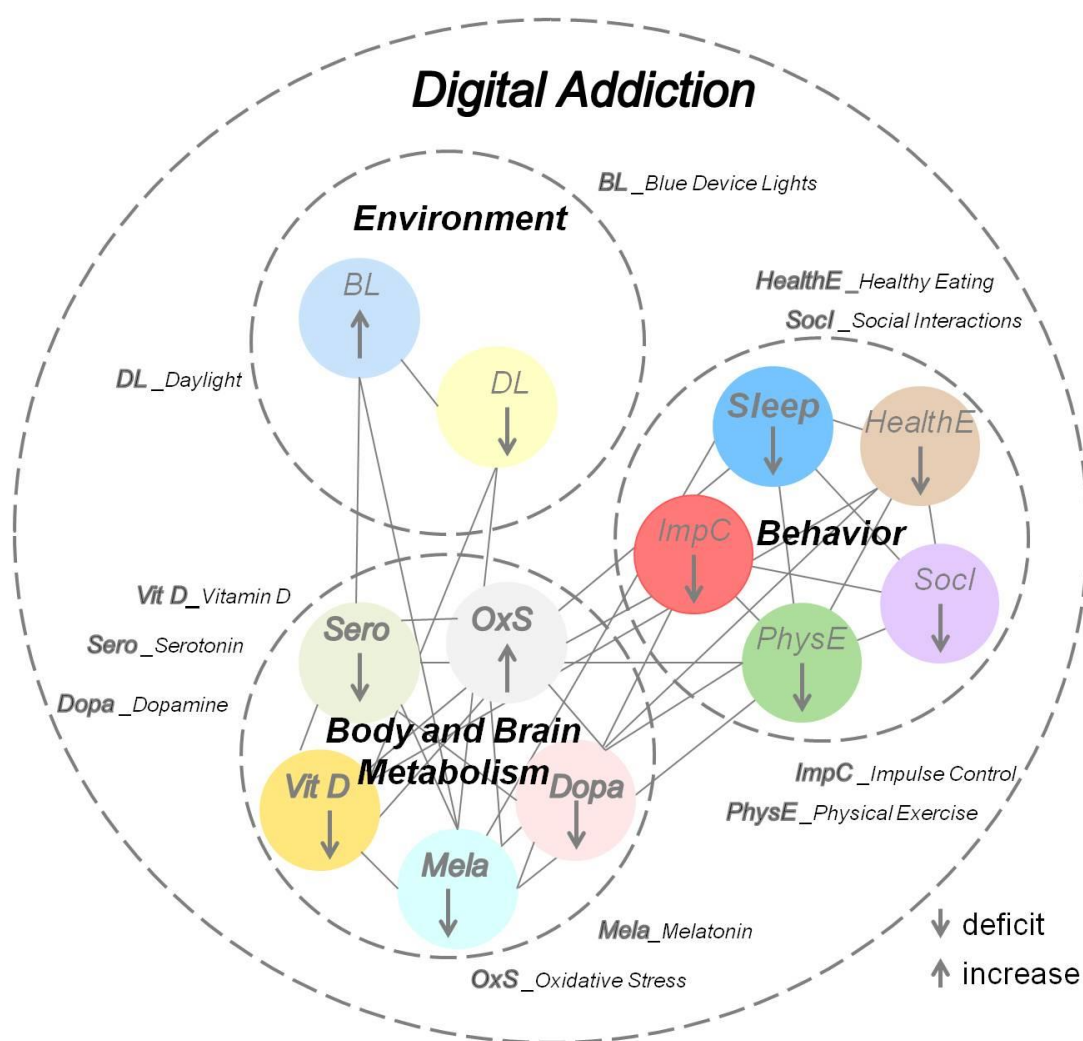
Digital Addiction

BL _Blue Device Lights

Environment

HealthE _Healthy Eating

SocI _Social Interactions

BL ↑

DL _Daylight

DL ↓

Sleep ↓

HealthE ↓

ImpC ↓

Behavior

SocI ↓

Vit D_ Vitamin D

Sero _Serotonin

Dopa _Dopamine

Sero ↓

OxS ↑

PhysE ↓

Body and Brain Metabolism

Vit D ↓

Dopa ↓

Mela ↓

ImpC _Impulse Control

PhysE _Physical Exercise

Mela_ Melatonin

OxS _Oxidative Stress

↓ deficit

↑ increase